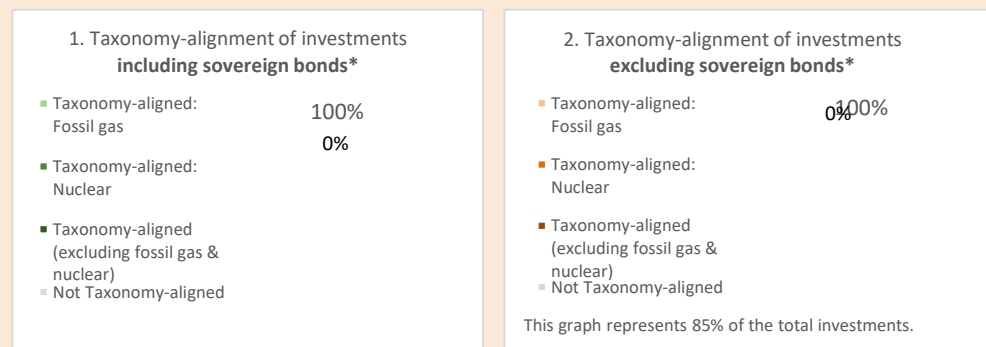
1. Taxonomy-alignment of investments **including sovereign bonds***

- Taxonomy-aligned: Fossil gas
- Taxonomy-aligned: Nuclear
- Taxonomy-aligned (excluding fossil gas & nuclear)
- Not Taxonomy-aligned

100%

0%

2. Taxonomy-alignment of investments **excluding sovereign bonds***

- Taxonomy-aligned: Fossil gas
- Taxonomy-aligned: Nuclear
- Taxonomy-aligned (excluding fossil gas & nuclear)
- Not Taxonomy-aligned

0%

100%

This graph represents 85% of the total investments.